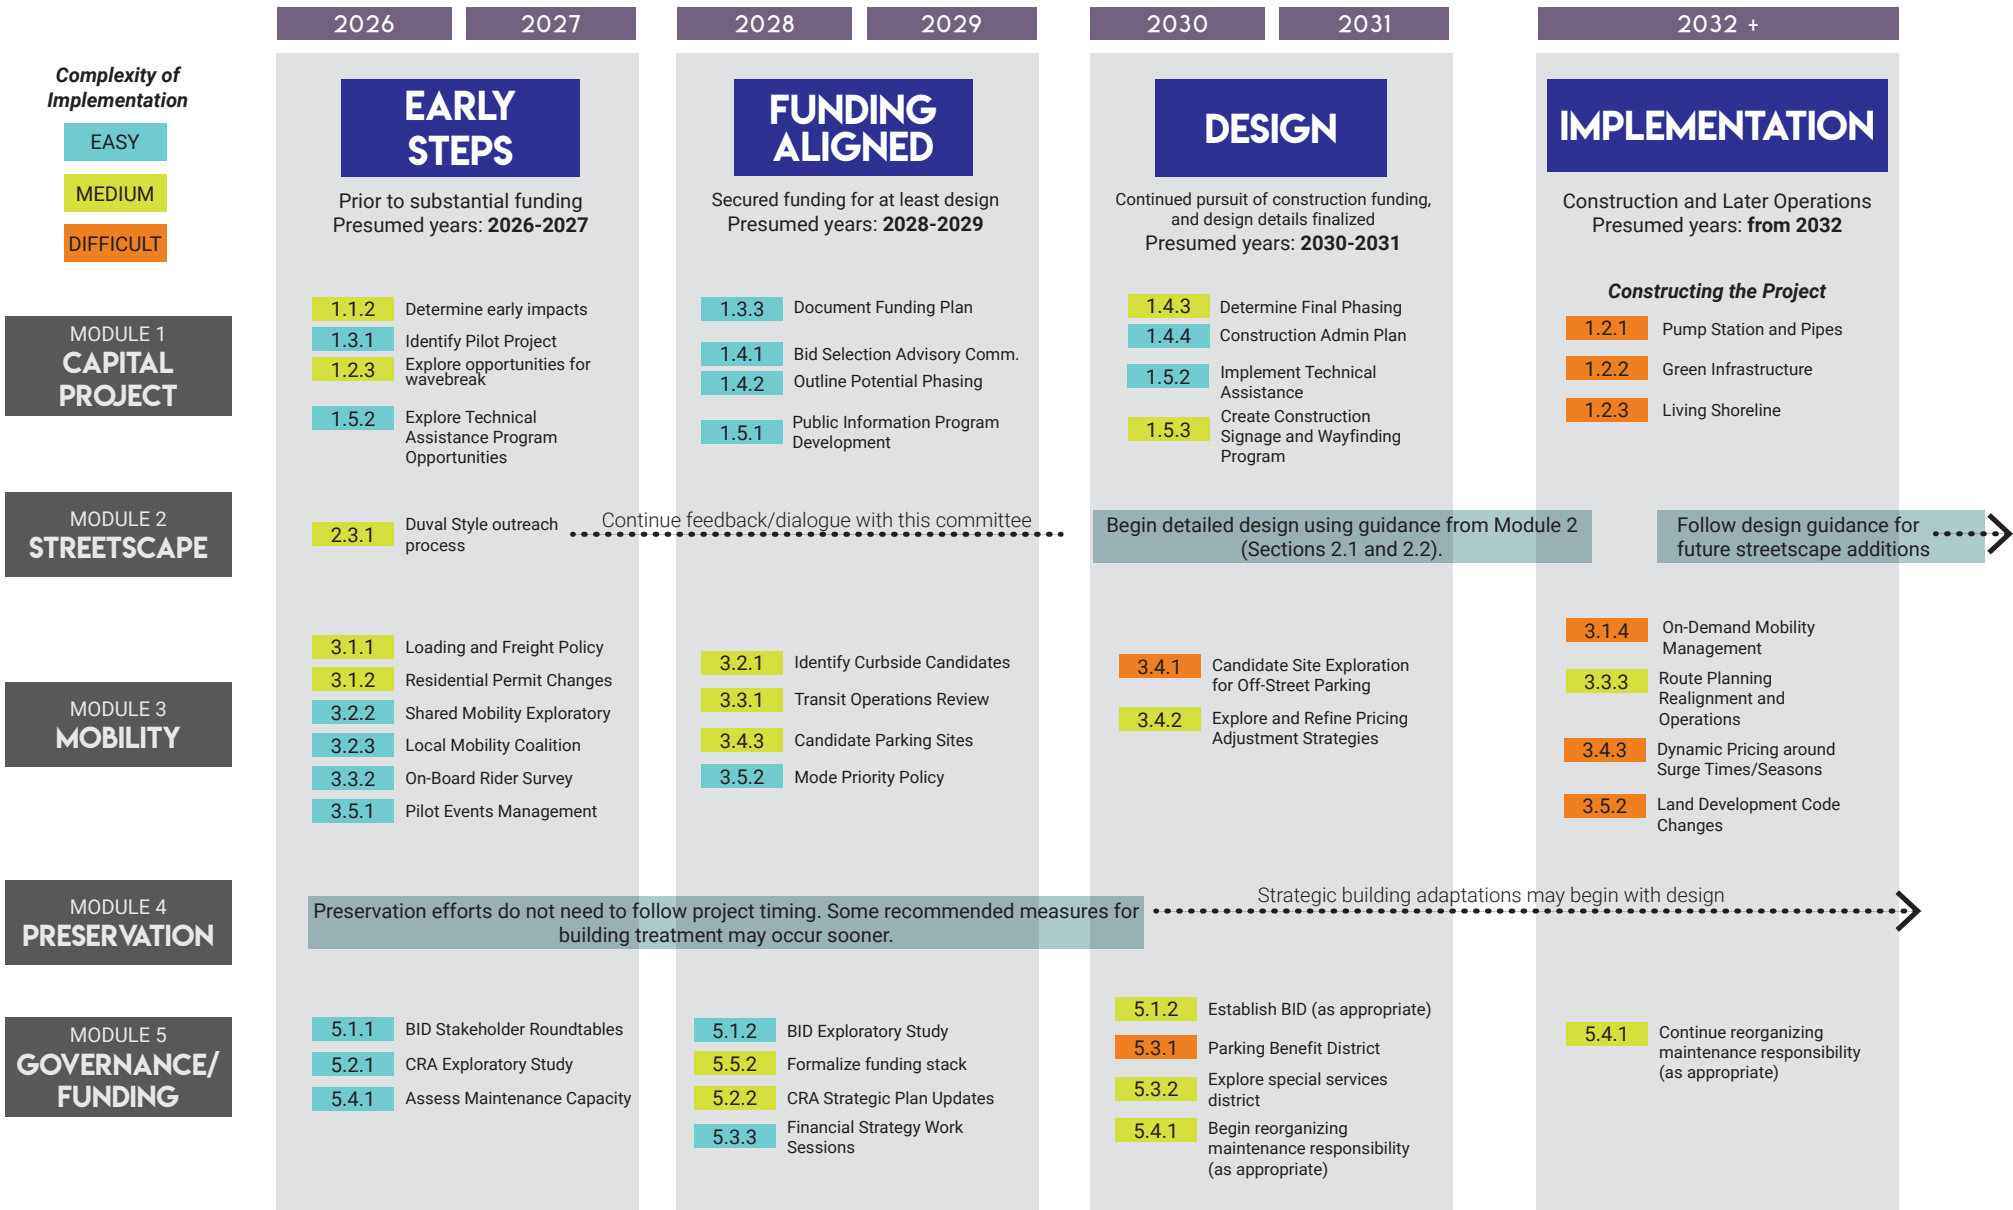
2026 2027 2028 2029 2030 2031 2032 +

Complexity of Implementation

EASY

MEDIUM

DIFFICULT

EARLY STEPS

Prior to substantial funding
Presumed years: 2026-2027

FUNDING ALIGNED

Secured funding for at least design
Presumed years: 2028-2029

DESIGN

Continued pursuit of construction funding, and design details finalized
Presumed years: 2030-2031

IMPLEMENTATION

Construction and Later Operations
Presumed years: from 2032

MODULE 1
CAPITAL PROJECT

1.1.2 Determine early impacts
1.3.1 Identify Pilot Project
1.2.3 Explore opportunities for wavebreak
1.5.2 Explore Technical Assistance Program Opportunities

1.3.3 Document Funding Plan
1.4.1 Bid Selection Advisory Comm.
1.4.2 Outline Potential Phasing
1.5.1 Public Information Program Development

1.4.3 Determine Final Phasing
1.4.4 Construction Admin Plan
1.5.2 Implement Technical Assistance
1.5.3 Create Construction Signage and Wayfinding Program

Constructing the Project
1.2.1 Pump Station and Pipes
1.2.2 Green Infrastructure
1.2.3 Living Shoreline

MODULE 2
STREETSCAPE

2.3.1 Duval Style outreach process

Continue feedback/dialogue with this committee

Begin detailed design using guidance from Module 2 (Sections 2.1 and 2.2).

Follow design guidance for future streetscape additions

MODULE 3
MOBILITY

3.1.1 Loading and Freight Policy
3.1.2 Residential Permit Changes
3.2.2 Shared Mobility Exploratory
3.2.3 Local Mobility Coalition
3.3.2 On-Board Rider Survey
3.5.1 Pilot Events Management

3.2.1 Identify Curbside Candidates
3.3.1 Transit Operations Review
3.4.3 Candidate Parking Sites
3.5.2 Mode Priority Policy

3.4.1 Candidate Site Exploration for Off-Street Parking
3.4.2 Explore and Refine Pricing Adjustment Strategies

3.1.4 On-Demand Mobility Management
3.3.3 Route Planning Realignment and Operations
3.4.3 Dynamic Pricing around Surge Times/Seasons
3.5.2 Land Development Code Changes

MODULE 4
PRESERVATION

Preservation efforts do not need to follow project timing. Some recommended measures for building treatment may occur sooner.

Strategic building adaptations may begin with design

MODULE 5
GOVERNANCE/ FUNDING

5.1.1 BID Stakeholder Roundtables
5.2.1 CRA Exploratory Study
5.4.1 Assess Maintenance Capacity

5.1.2 BID Exploratory Study
5.5.2 Formalize funding stack
5.2.2 CRA Strategic Plan Updates
5.3.3 Financial Strategy Work Sessions

5.1.2 Establish BID (as appropriate)
5.3.1 Parking Benefit District
5.3.2 Explore special services district
5.4.1 Begin reorganizing maintenance responsibility (as appropriate)

5.4.1 Continue reorganizing maintenance responsibility (as appropriate)